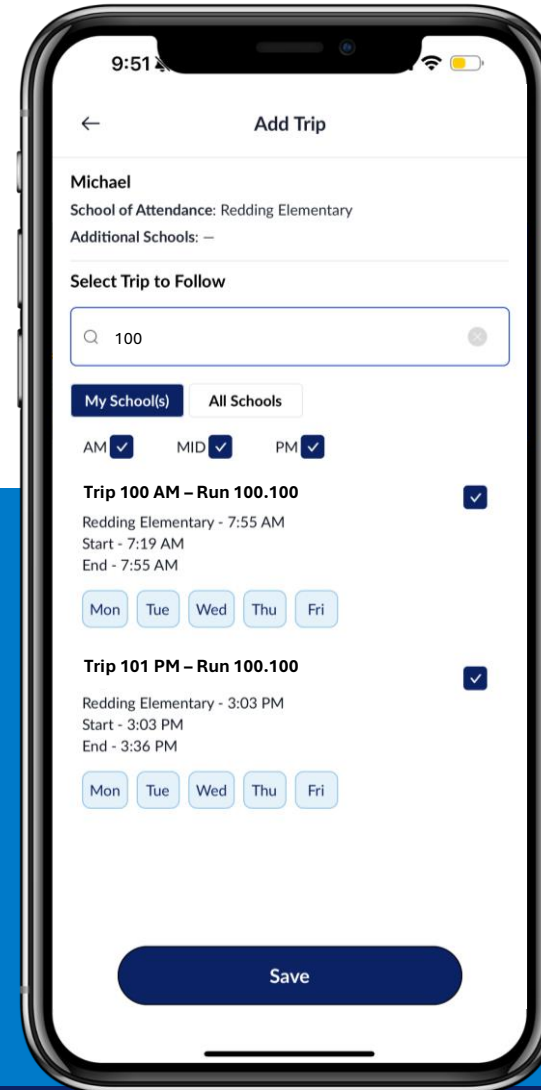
9:51

←

Add Trip

Michael

School of Attendance: Redding Elementary

Additional Schools: —

Select Trip to Follow

100

My School(s)

All Schools

AM ✓ MID ✓ PM ✓

Trip 100 AM – Run 100.100

✓

Redding Elementary - 7:55 AM
Start - 7:19 AM
End - 7:55 AM

Mon Tue Wed Thu Fri

Trip 101 PM – Run 100.100

✓

Redding Elementary - 3:03 PM
Start - 3:03 PM
End - 3:36 PM

Mon Tue Wed Thu Fri

Save